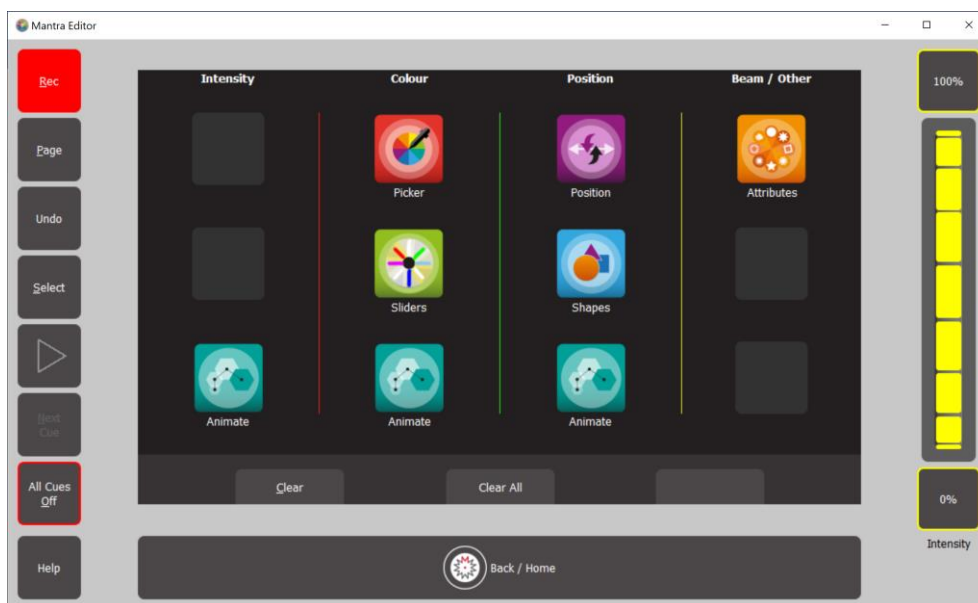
Mantra Editor

Rec

Page

Undo

Select

Next Cue

All Cues Off

Help

Intensity

Colour

Position

Beam / Other

Picker

Position

Attributes

Sliders

Shapes

Animate

Animate

Animate

Clear

Clear All

Back / Home

100%

0%

Intensity